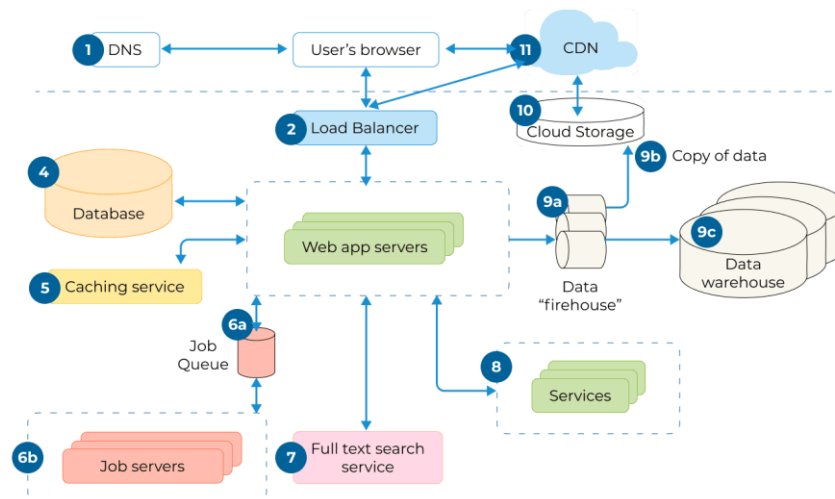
1 DNS

User's browser

11 CDN

2 Load Balancer

10 Cloud Storage

9b Copy of data

4 Database

Web app servers

9a

9c Data warehouse

5 Caching service

Data "firehouse"

6a Job Queue

8 Services

6b Job servers

7 Full text search service